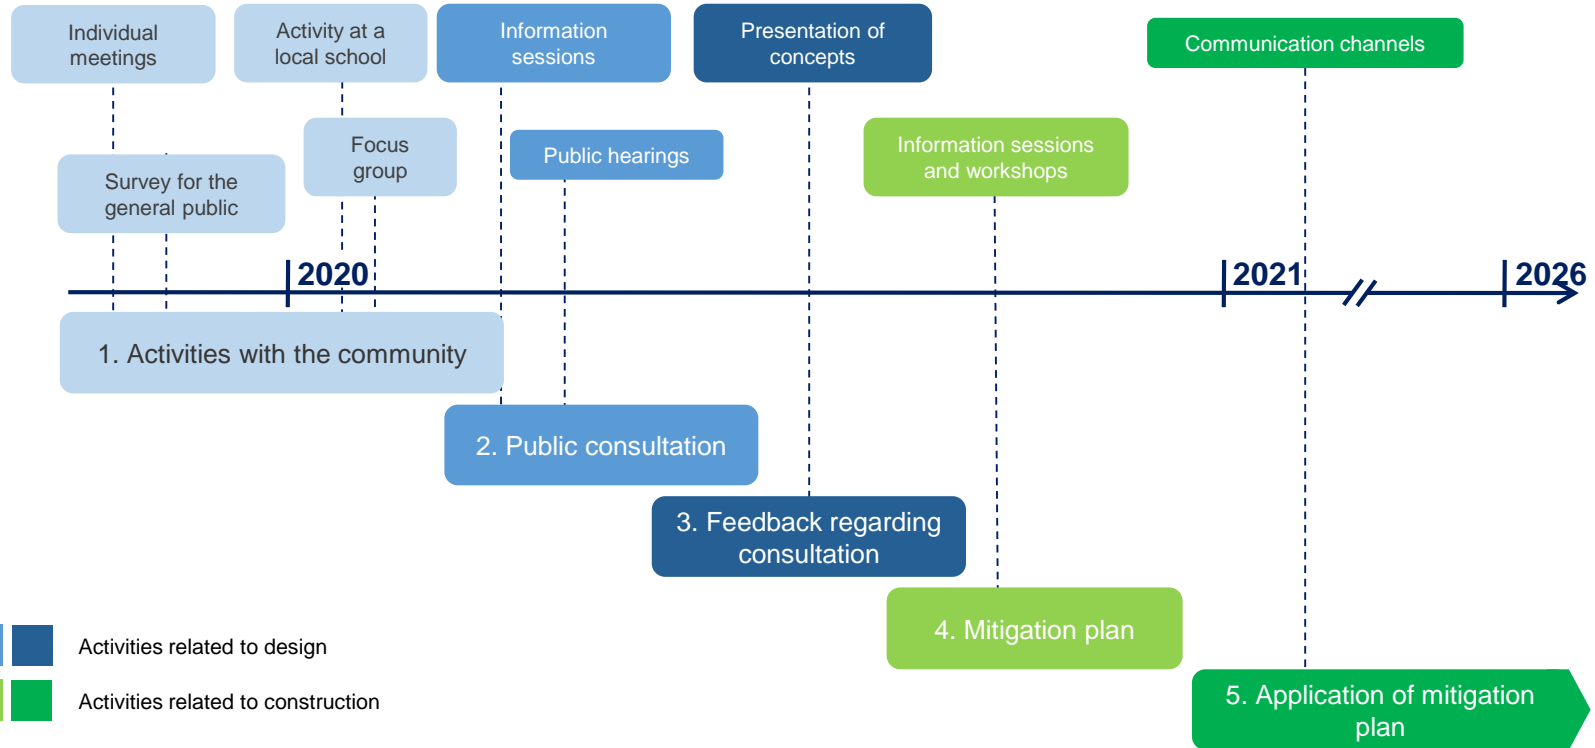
Individual meetings

Activity at a local school

Information sessions

Presentation of concepts

Communication channels

Focus group

Public hearings

Information sessions and workshops

Survey for the general public

2020

2021

2026

1. Activities with the community

2. Public consultation

3. Feedback regarding consultation

4. Mitigation plan

5. Application of mitigation plan

Activities related to design

Activities related to construction